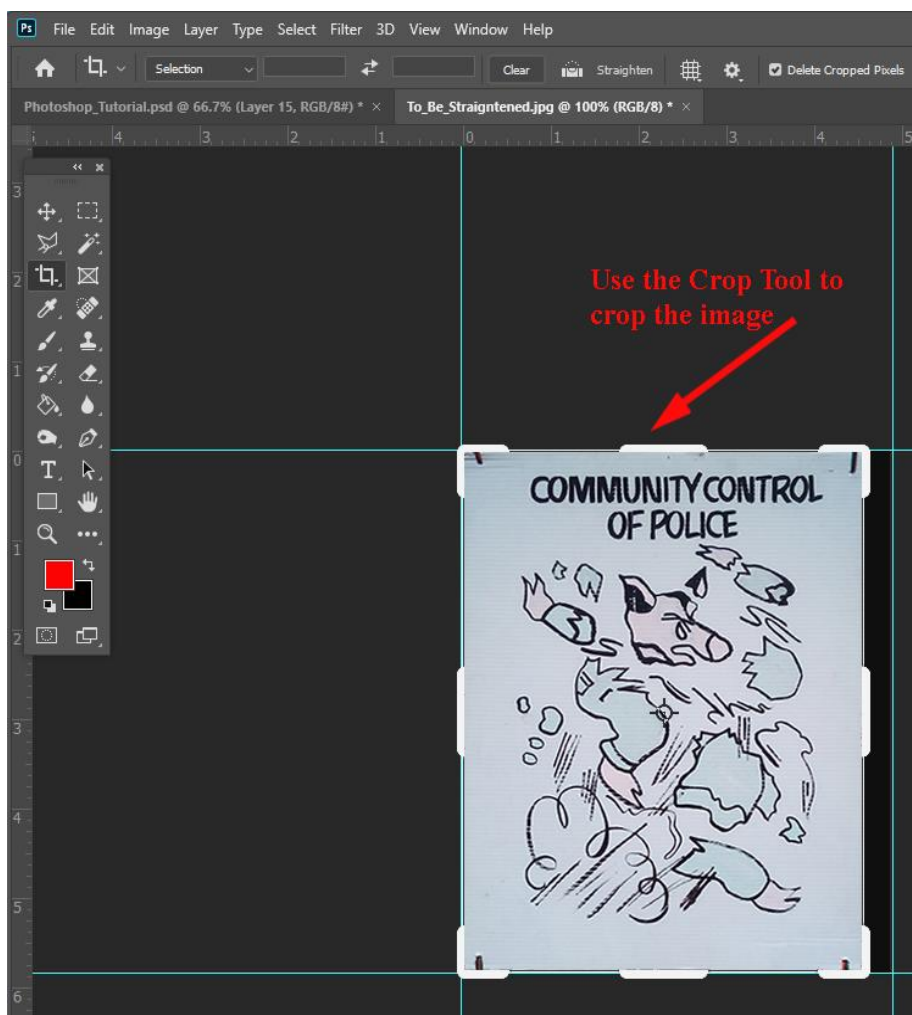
Ps File Edit Image Layer Type Select Filter 3D View Window Help

Selection Clear Straighten Delete Cropped Pixels

Photoshop_Tutorial.psd @ 66.7% (Layer 15, RGB/8#) * × To_Be_Straigntened.jpg @ 100% (RGB/8) * ×

4 3 2 1 0 1 2 3 4 5

3 2 1 0 1 2 3 4 5 6

Use the Crop Tool to crop the image

COMMUNITY CONTROL OF POLICE